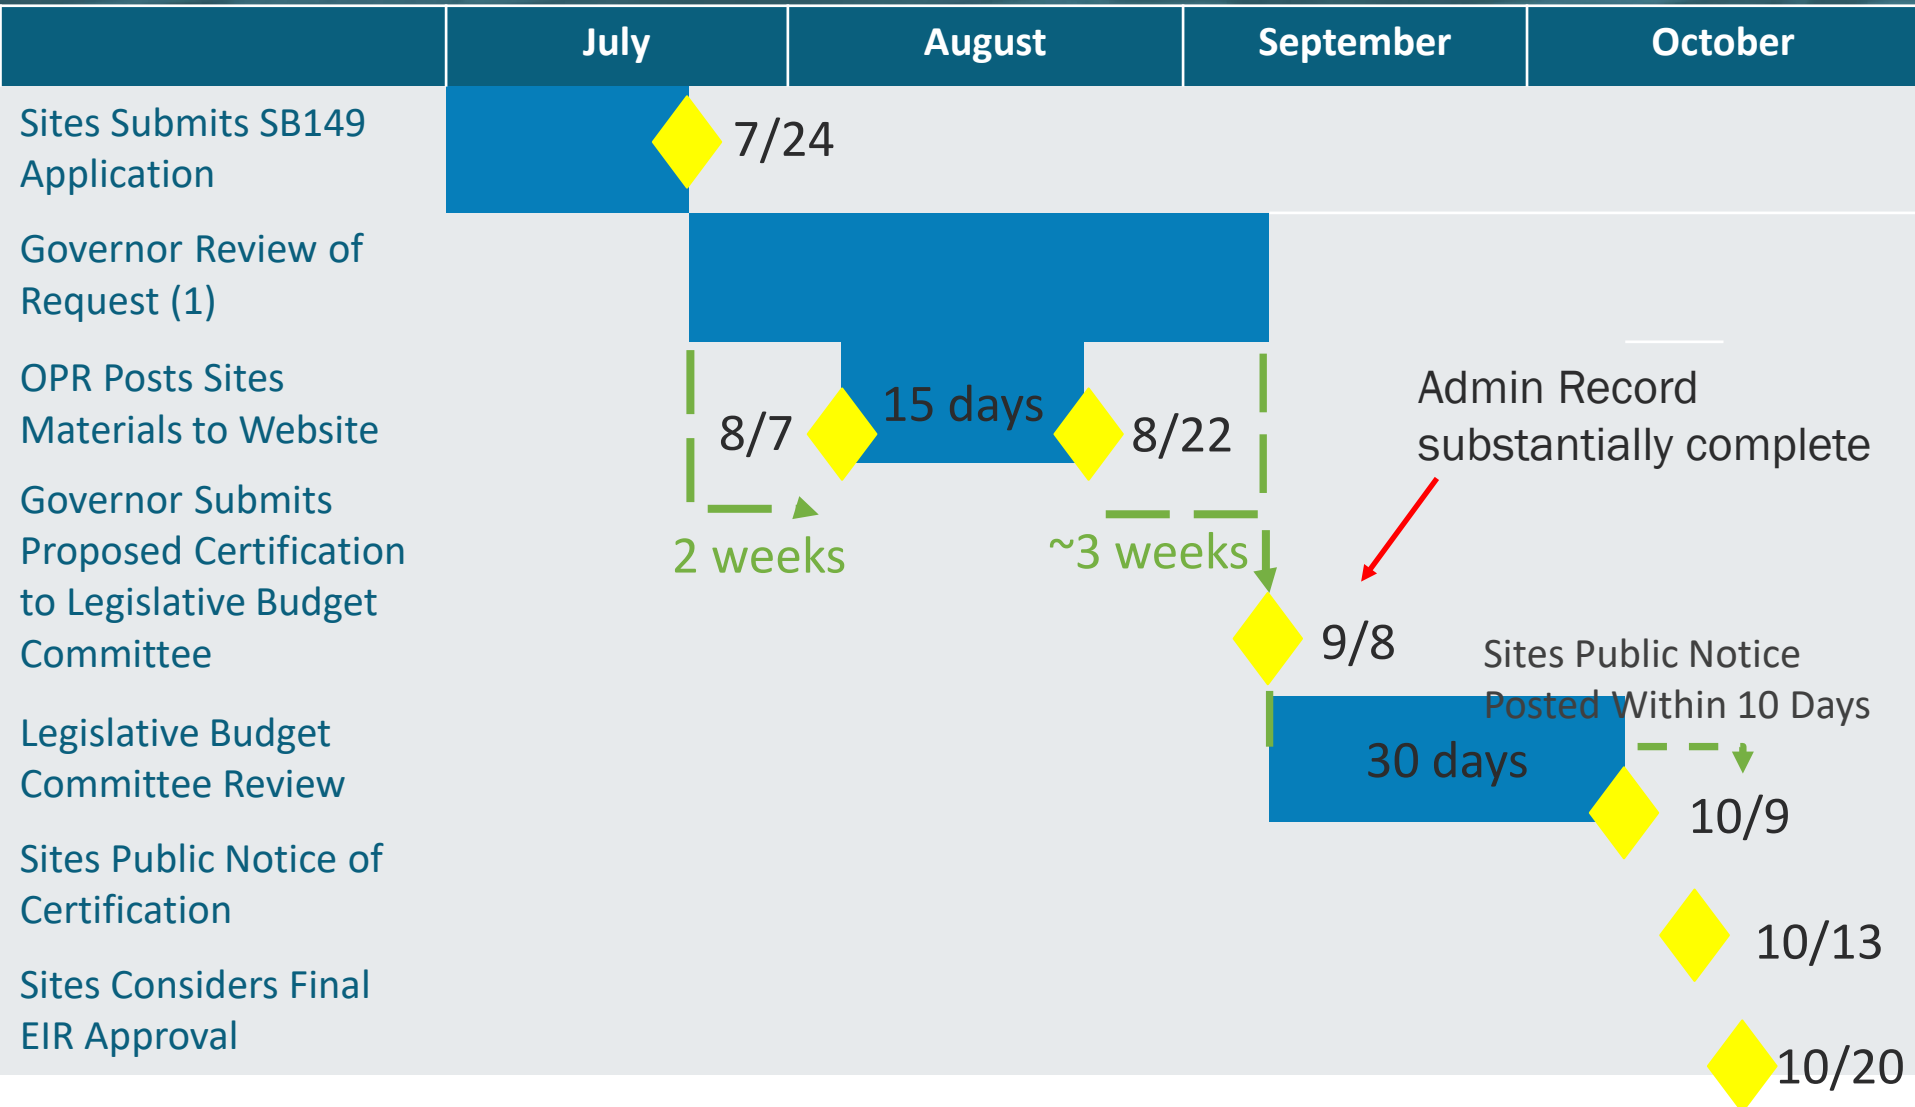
| | July | August | September | October |
|---|---|---|---|---|

Sites Submits SB149 Application

7/24

Governor Review of Request (1)

OPR Posts Sites Materials to Website

8/7

15 days

8/22

2 weeks

~3 weeks

Admin Record substantially complete

Governor Submits Proposed Certification to Legislative Budget Committee

9/8

Sites Public Notice Posted Within 10 Days

Legislative Budget Committee Review

30 days

10/9

Sites Public Notice of Certification

10/13

Sites Considers Final EIR Approval

10/20